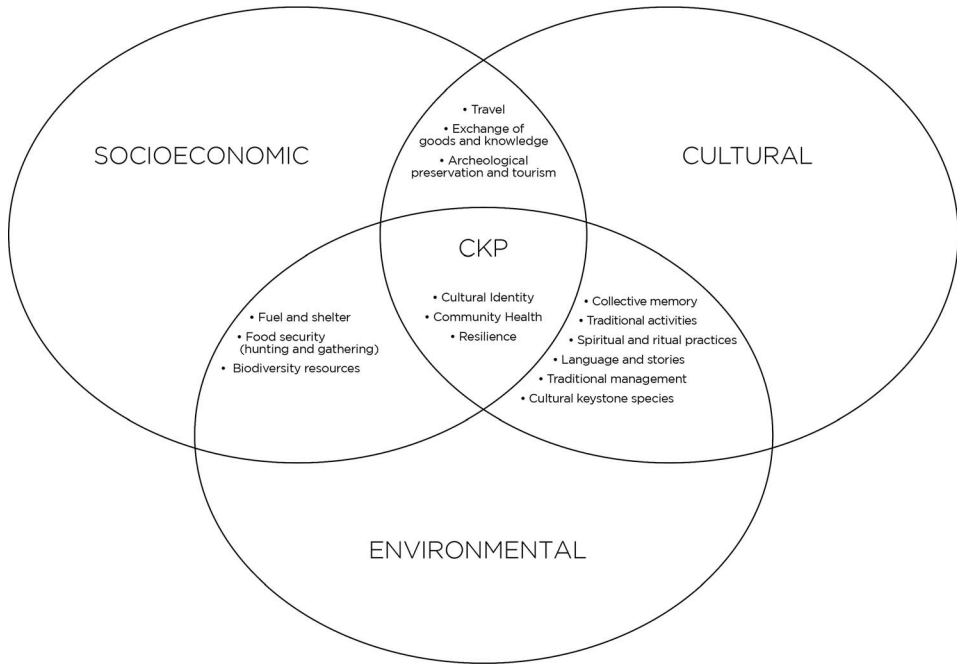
SOCIOECONOMIC

• Travel
• Exchange of goods and knowledge
• Archeological preservation and tourism

CULTURAL

CKP

• Fuel and shelter
• Food security (hunting and gathering)
• Biodiversity resources

• Cultural Identity
• Community Health
• Resilience

• Collective memory
• Traditional activities
• Spiritual and ritual practices
• Language and stories
• Traditional management
• Cultural keystone species

ENVIRONMENTAL